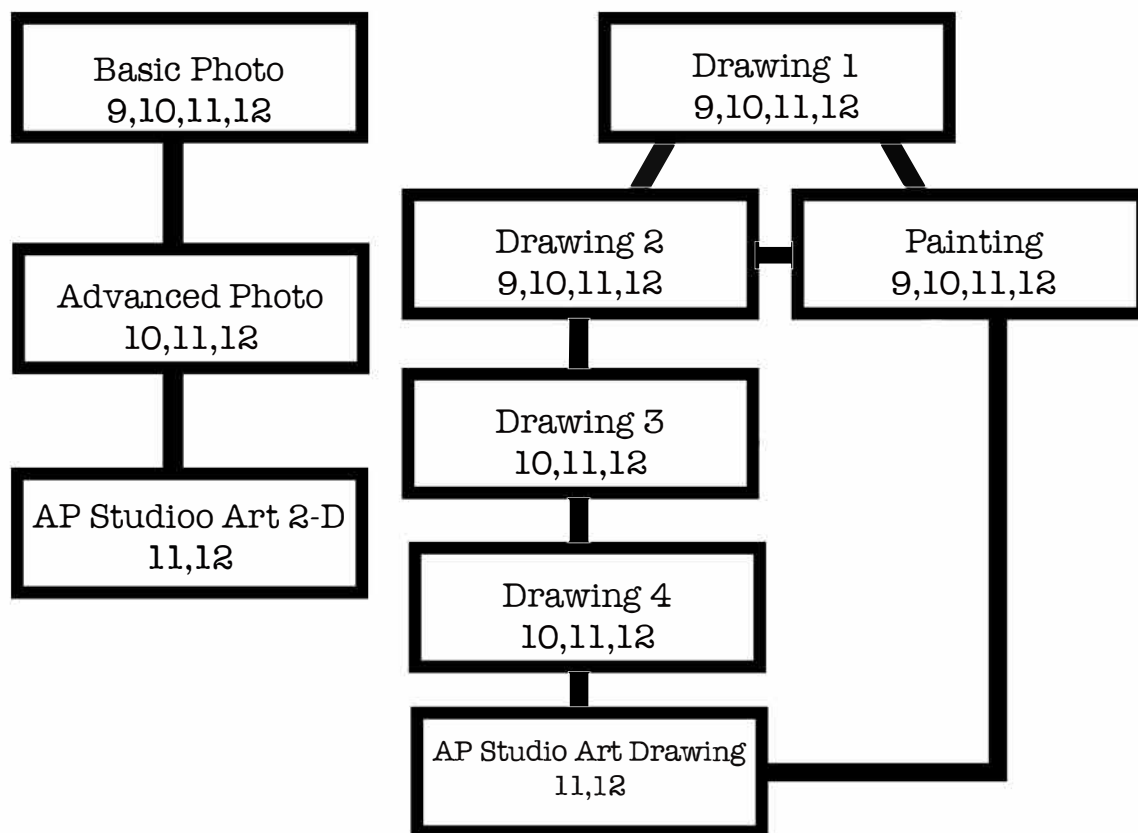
Basic Photo
9,10,11,12

Advanced Photo
10,11,12

AP Studioo Art 2-D
11,12

Drawing 1
9,10,11,12

Drawing 2
9,10,11,12

Painting
9,10,11,12

Drawing 3
10,11,12

Drawing 4
10,11,12

AP Studio Art Drawing
11,12